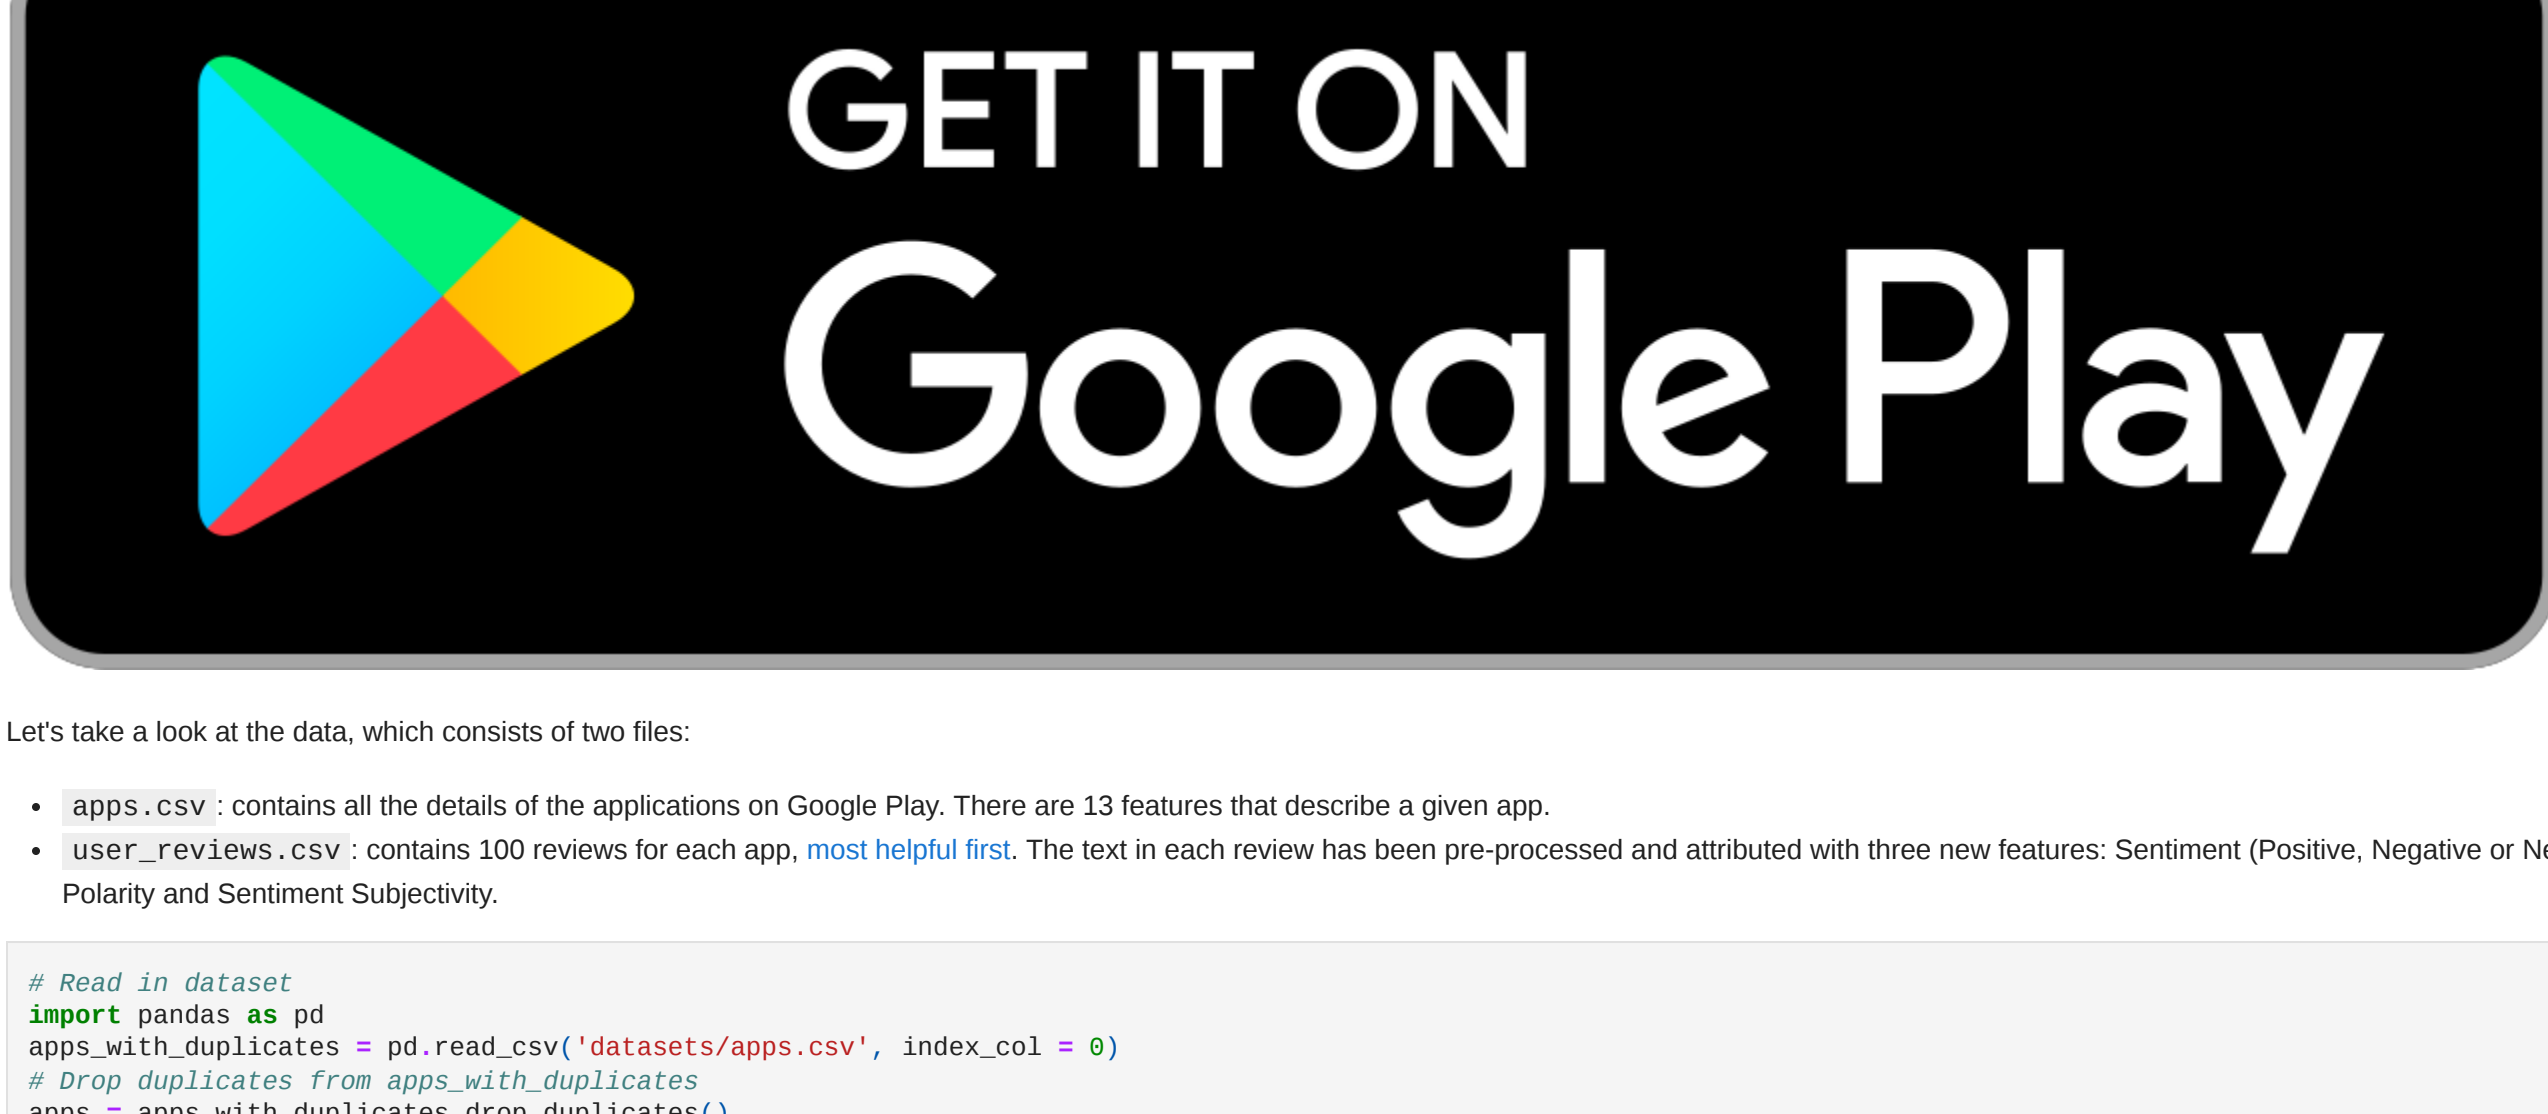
GET IT ON
Google Play

Let's take a look at the data, which consists of two files:

- `apps.csv`: contains all the details of the applications on Google Play. There are 13 features that describe a given app.
- `user_reviews.csv`: contains 100 reviews for each app, most helpful first. The text in each review has been pre-processed and attributed with three new features: Sentiment (Positive, Negative or N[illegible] Polarity and Sentiment Subjectivity.

```
# Read in dataset
import pandas as pd
apps_with_duplicates = pd.read_csv('datasets/apps.csv', index_col = 0)
# Drop duplicates from apps_with_duplicates
apps = apps_with_duplicates.drop_duplicates()
```